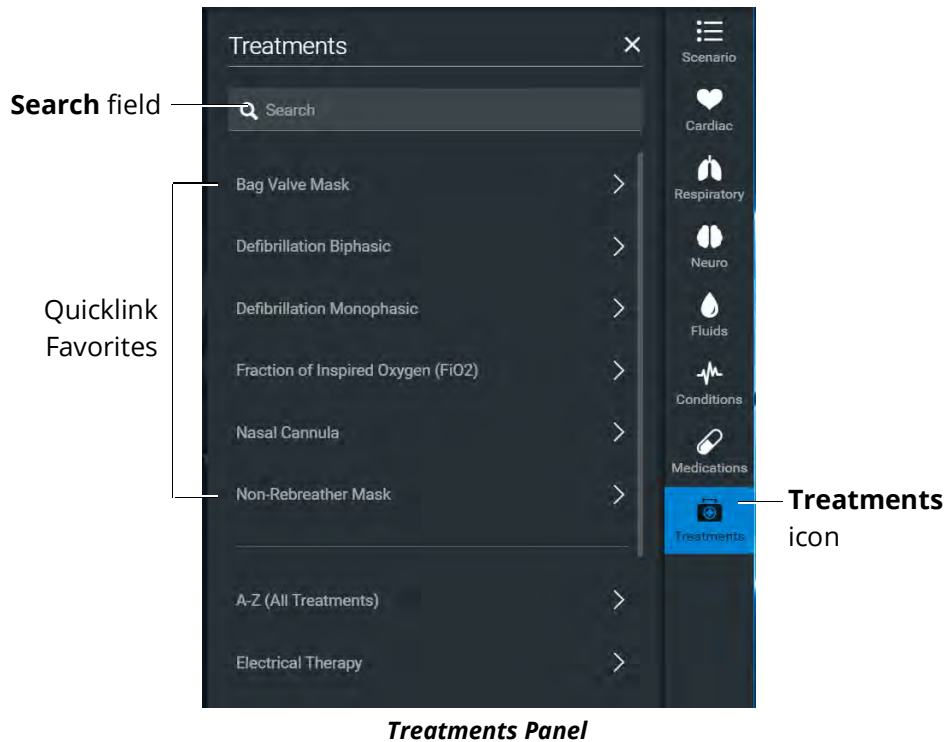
Search field

Treatments ×

Search

Quicklink Favorites

Bag Valve Mask >

Defibrillation Biphasic >

Defibrillation Monophasic >

Fraction of Inspired Oxygen (FiO2) >

Nasal Cannula >

Non-Rebreather Mask >

A-Z (All Treatments) >

Electrical Therapy >

Scenario

Cardiac

Respiratory

Neuro

Fluids

Conditions

Medications

Treatments

Treatments icon

Treatments Panel